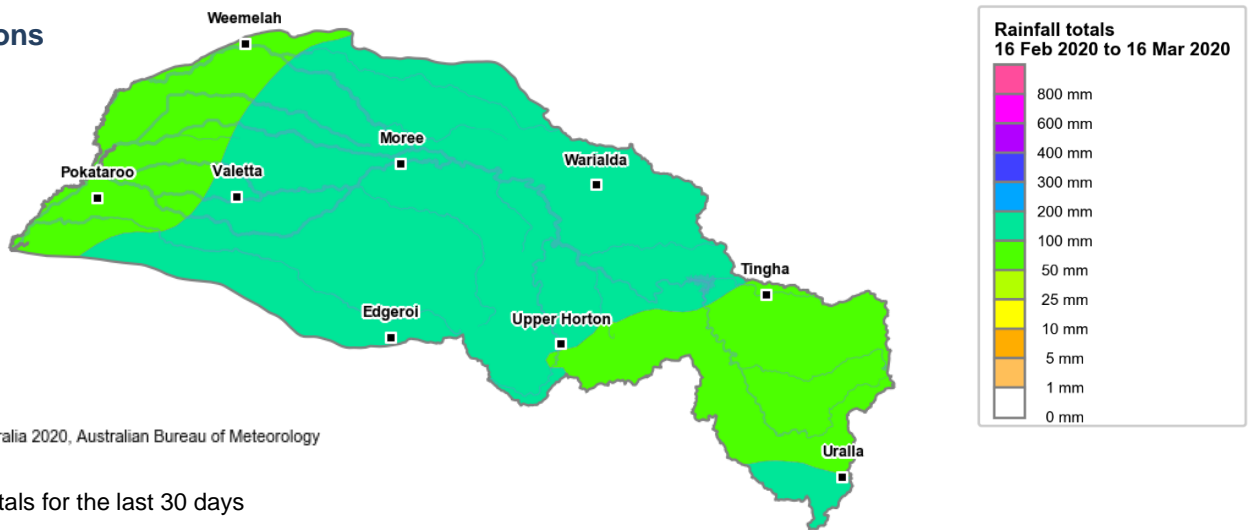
ons

Weemelah
Moree
Pokataroo
Valetta
Warialda
Tingha
Edgeroi
Upper Horton
Uralla

ralia 2020, Australian Bureau of Meteorology

tals for the last 30 days

Rainfall totals
16 Feb 2020 to 16 Mar 2020
800 mm
600 mm
400 mm
300 mm
200 mm
100 mm
50 mm
25 mm
10 mm
5 mm
1 mm
0 mm